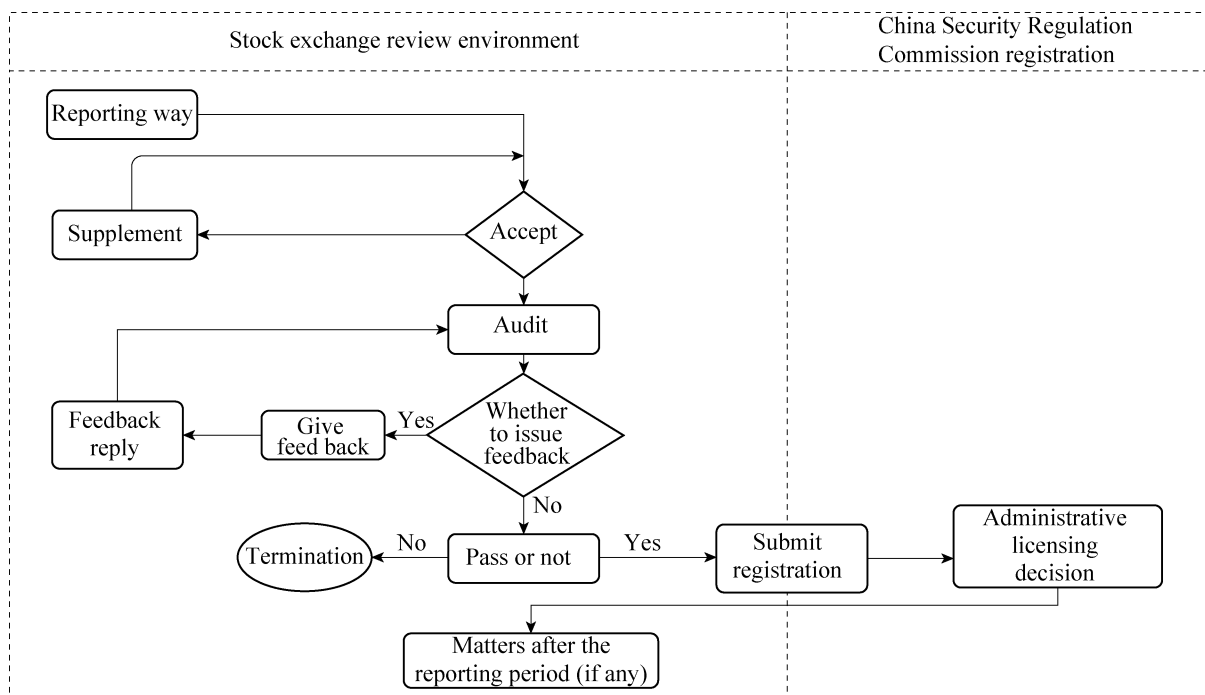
Stock exchange review environment

China Security Regulation Commission registration

Reporting way

Supplement

Accept

Audit

Feedback reply

Give feed back

Yes

Whether to issue feedback

No

Termination

No

Pass or not

Yes

Submit registration

Administrative licensing decision

Matters after the reporting period (if any)